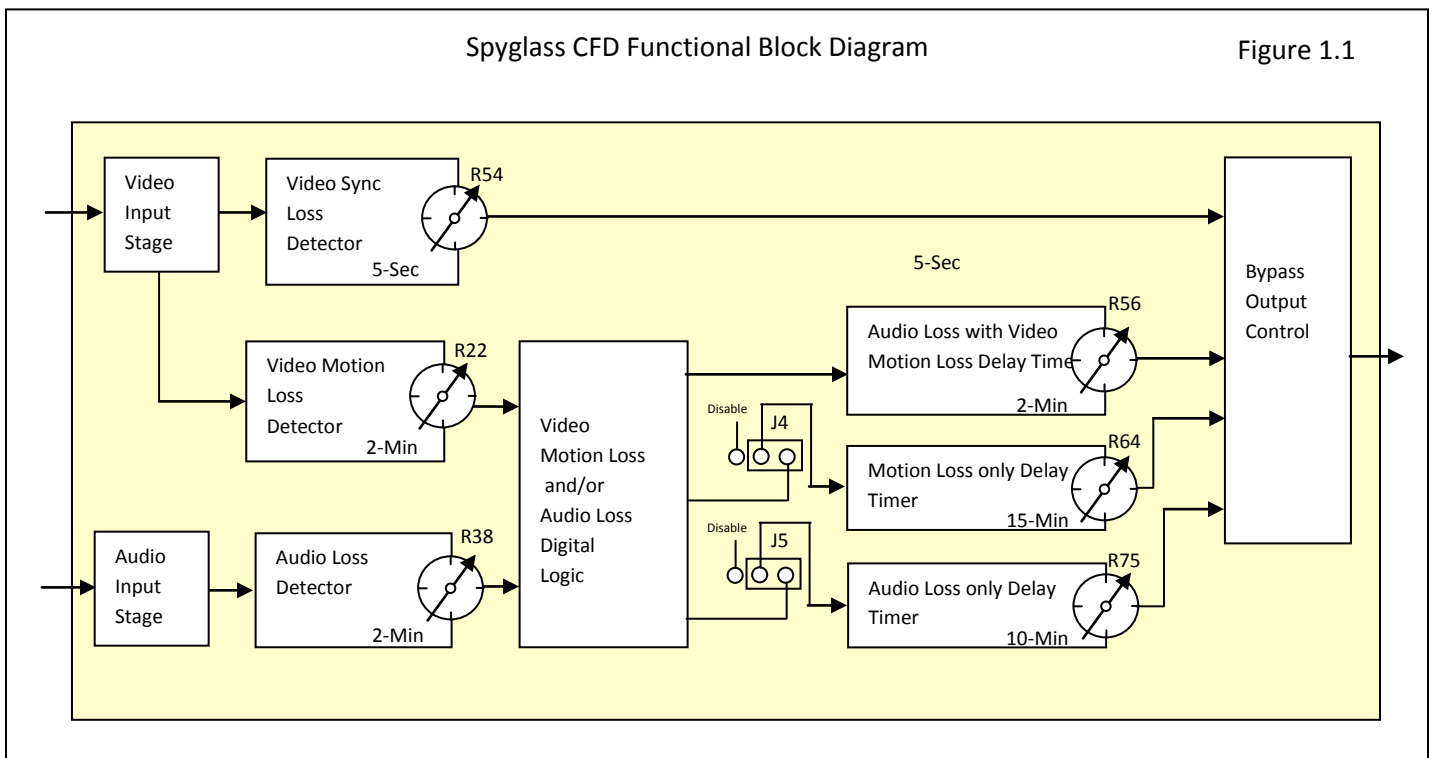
Spyglass CFD Functional Block Diagram

Figure 1.1

Video Input Stage

Video Sync Loss Detector

R54

5-Sec

5-Sec

Bypass Output Control

Video Motion Loss Detector

R22

2-Min

Video Motion Loss and/or Audio Loss Digital Logic

Audio Loss with Video Motion Loss Delay Time

R56

2-Min

Disable

J4

Motion Loss only Delay Timer

R64

15-Min

Audio Input Stage

Audio Loss Detector

R38

2-Min

Disable

J5

Audio Loss only Delay Timer

R75

10-Min